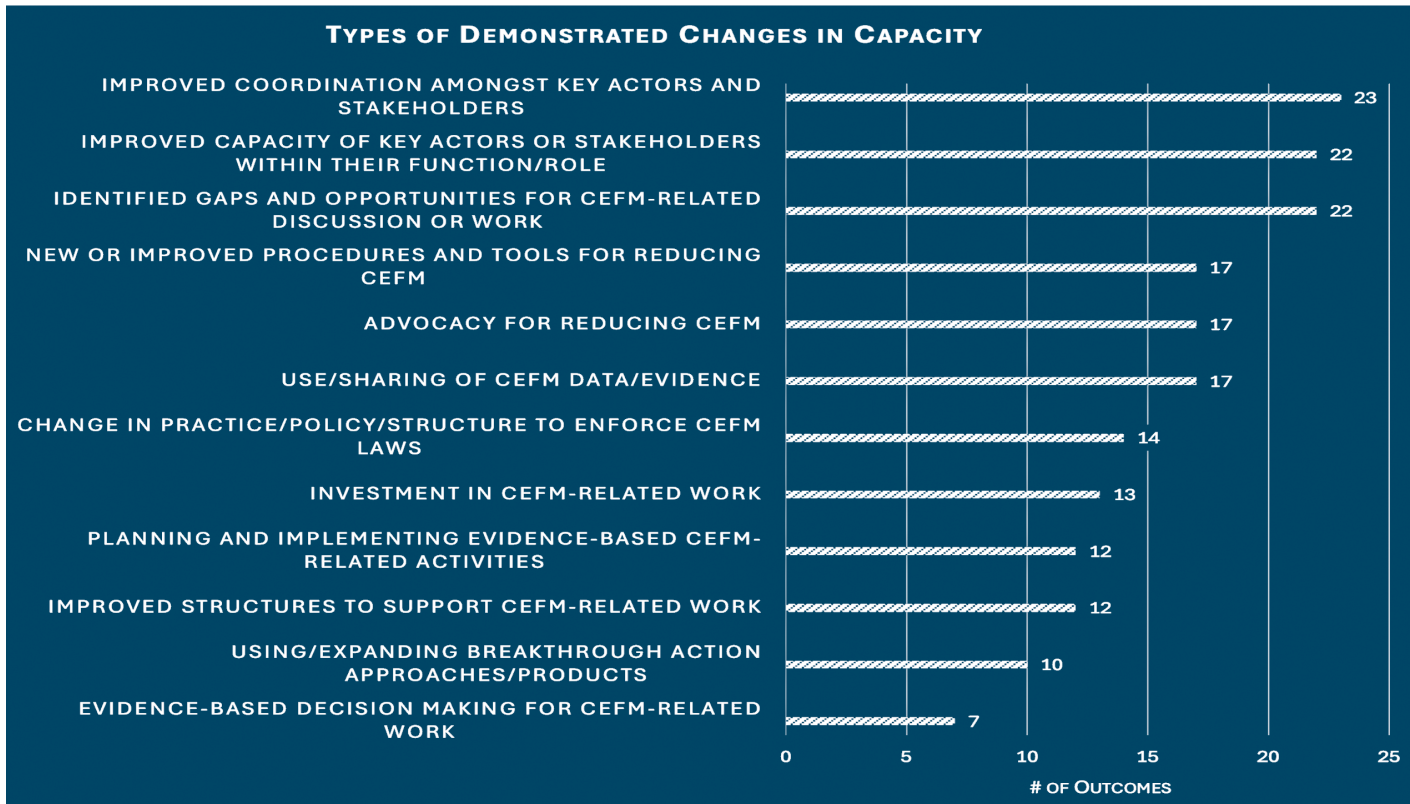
TYPES OF DEMONSTRATED CHANGES IN CAPACITY

| Type | # of Outcomes |
|---|---|
| IMPROVED COORDINATION AMONGST KEY ACTORS AND STAKEHOLDERS | 23 |
| IMPROVED CAPACITY OF KEY ACTORS OR STAKEHOLDERS WITHIN THEIR FUNCTION/ROLE | 22 |
| IDENTIFIED GAPS AND OPPORTUNITIES FOR CEFM-RELATED DISCUSSION OR WORK | 22 |
| NEW OR IMPROVED PROCEDURES AND TOOLS FOR REDUCING CEFM | 17 |
| ADVOCACY FOR REDUCING CEFM | 17 |
| USE/SHARING OF CEFM DATA/EVIDENCE | 17 |
| CHANGE IN PRACTICE/POLICY/STRUCTURE TO ENFORCE CEFM LAWS | 14 |
| INVESTMENT IN CEFM-RELATED WORK | 13 |
| PLANNING AND IMPLEMENTING EVIDENCE-BASED CEFM-RELATED ACTIVITIES | 12 |
| IMPROVED STRUCTURES TO SUPPORT CEFM-RELATED WORK | 12 |
| USING/EXPANDING BREAKTHROUGH ACTION APPROACHES/PRODUCTS | 10 |
| EVIDENCE-BASED DECISION MAKING FOR CEFM-RELATED WORK | 7 |

0 5 10 15 20 25

# OF OUTCOMES